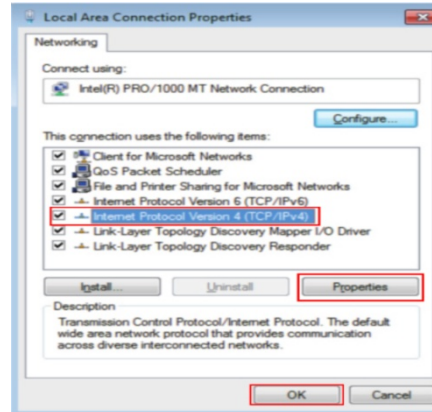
Local Area Connection Properties

Networking

Connect using:

Intel(R) PRO/1000 MT Network Connection

Configure...

This connection uses the following items:

Client for Microsoft Networks
QoS Packet Scheduler
File and Printer Sharing for Microsoft Networks
Internet Protocol Version 6 (TCP/IPv6)
Internet Protocol Version 4 (TCP/IPv4)
Link-Layer Topology Discovery Mapper I/O Driver
Link-Layer Topology Discovery Responder

Install...
Uninstall
Properties

Description
Transmission Control Protocol/Internet Protocol. The default wide area network protocol that provides communication across diverse interconnected networks.

OK
Cancel